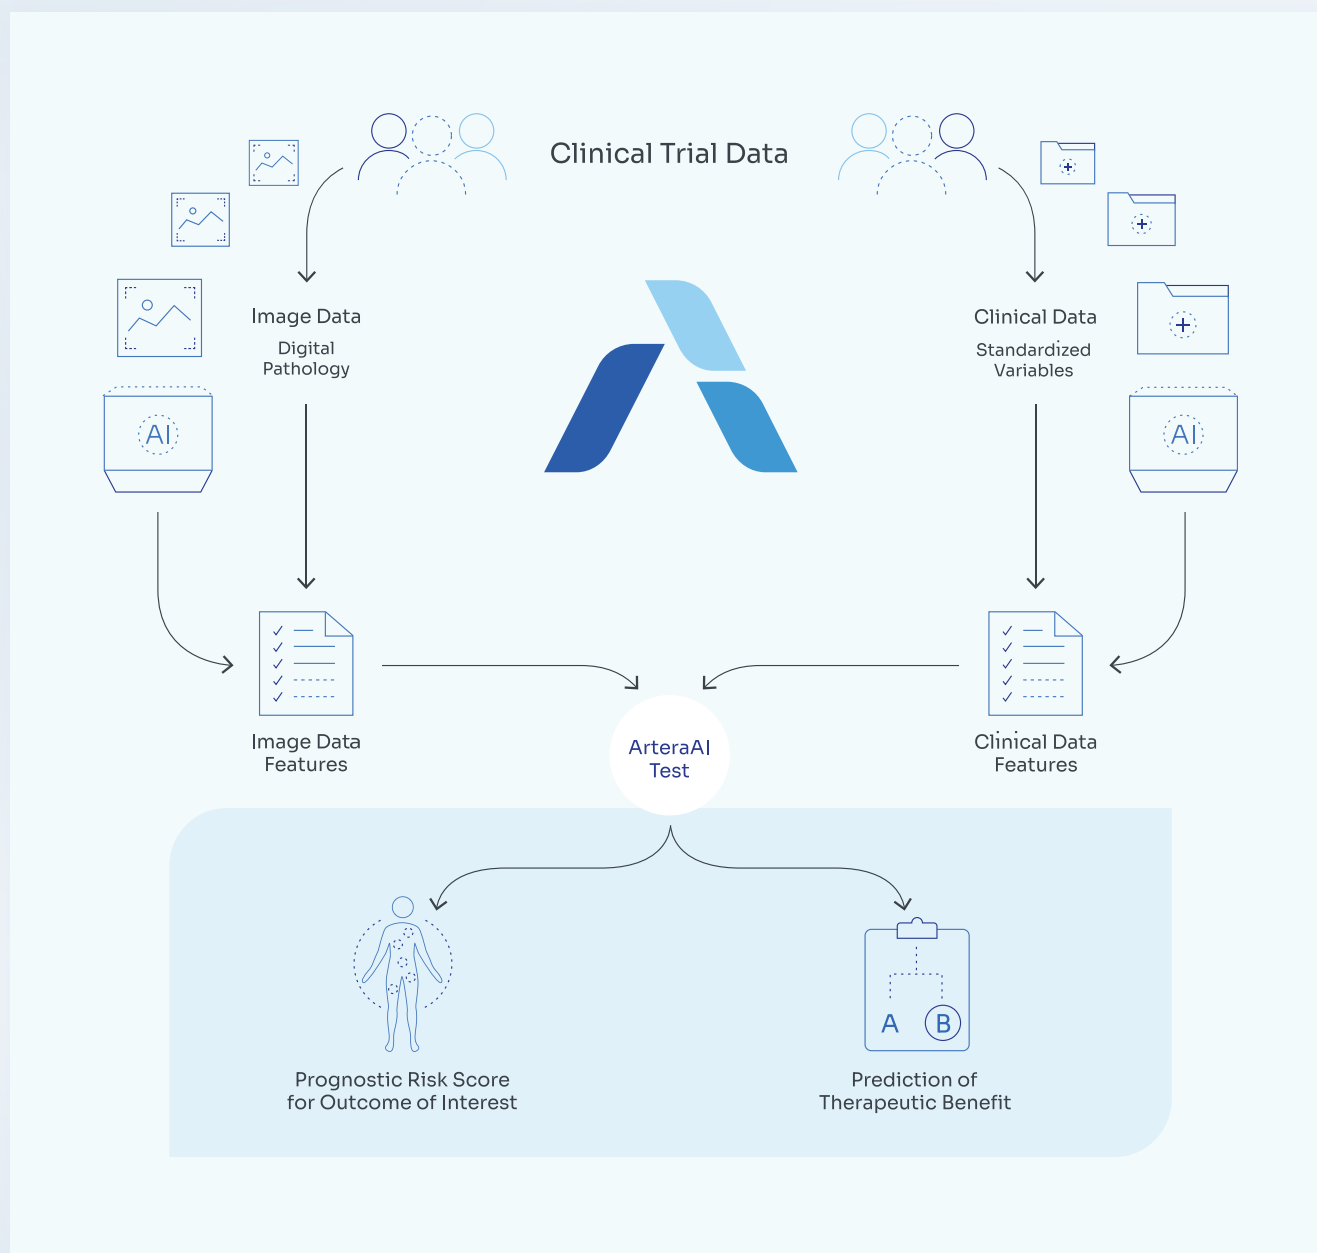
Clinical Trial Data

AI

Image Data

Digital Pathology

Clinical Data

Standardized Variables

AI

Image Data Features

ArteraAI Test

Clinical Data Features

Prognostic Risk Score for Outcome of Interest

A B

Prediction of Therapeutic Benefit